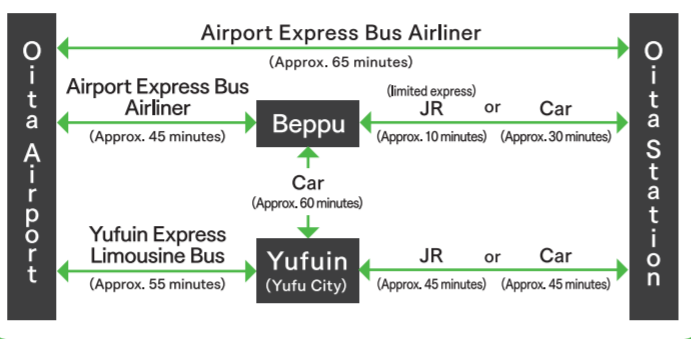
Oita Airport

Airport Express Bus Airliner
(Approx. 65 minutes)

Oita Station

Airport Express Bus Airliner
(Approx. 45 minutes)

Beppu

(limited express)
JR or Car
(Approx. 10 minutes) (Approx. 30 minutes)

Car
(Approx. 60 minutes)

Yufuin Express Limousine Bus
(Approx. 55 minutes)

Yufuin
(Yufu City)

JR or Car
(Approx. 45 minutes) (Approx. 45 minutes)